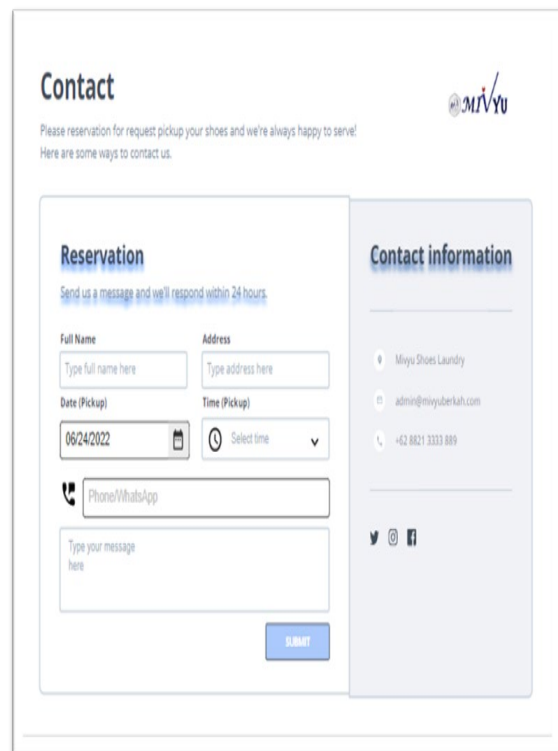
Contact

MIVYU

Please reservation for request pickup your shoes and we're always happy to serve! Here are some ways to contact us.

Reservation

Send us a message and we'll respond within 24 hours.

Full Name

Type full name here

Address

Type address here

Date (Pickup)

06/24/2022

Time (Pickup)

Select time

Phone/WhatsApp

Type your message here

SUBMIT

Contact information

Mivyu Shoes Laundry

admin@mivyuberkah.com

+62 8821 3333 889